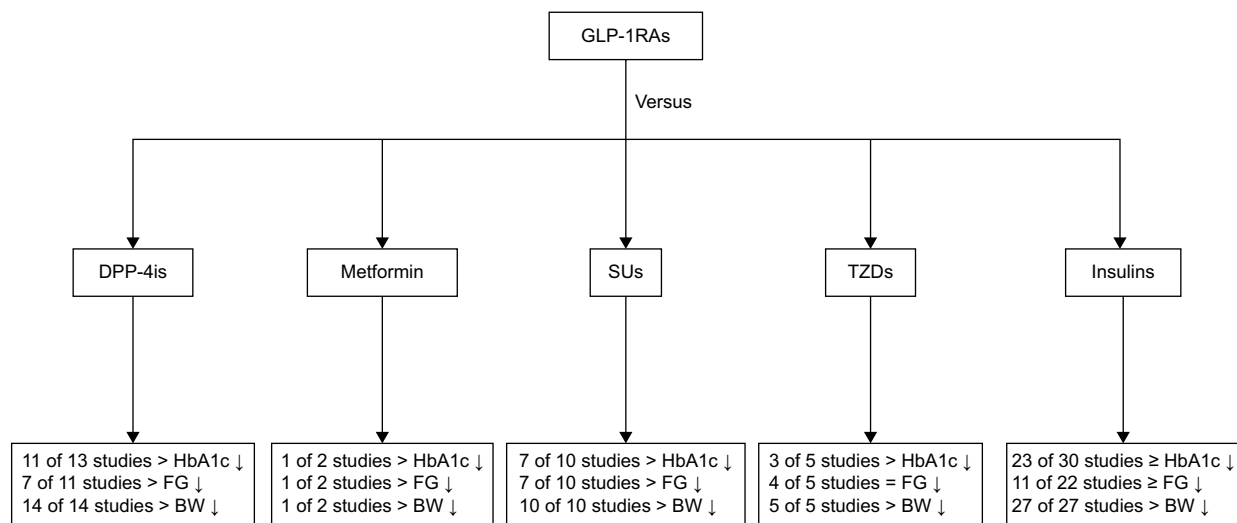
GLP-1RAs

Versus

DPP-4is

Metformin

SUs

TZDs

Insulins

11 of 13 studies > HbA1c ↓
7 of 11 studies > FG ↓
14 of 14 studies > BW ↓

1 of 2 studies > HbA1c ↓
1 of 2 studies > FG ↓
1 of 2 studies > BW ↓

7 of 10 studies > HbA1c ↓
7 of 10 studies > FG ↓
10 of 10 studies > BW ↓

3 of 5 studies > HbA1c ↓
4 of 5 studies = FG ↓
5 of 5 studies > BW ↓

23 of 30 studies ≥ HbA1c ↓
11 of 22 studies ≥ FG ↓
27 of 27 studies > BW ↓